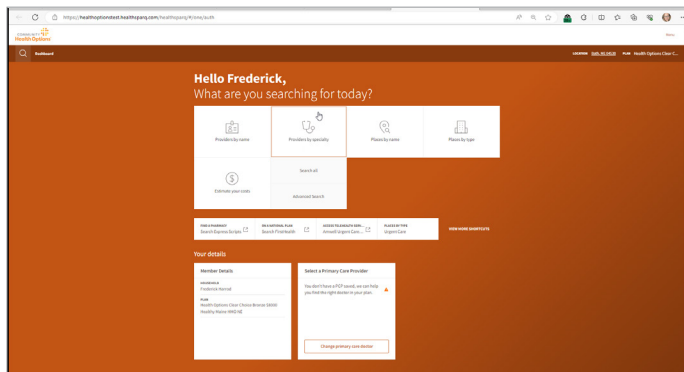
https://healthoptionstest.healthsparq.com/healthsparq/#/one/auth

COMMUNITY Health Options

Menu

Dashboard

LOCATION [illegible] PLAN Health Options Clear C...

Hello Frederick,
What are you searching for today?

Providers by name

Providers by specialty

Places by name

Places by type

Estimate your costs

Search all

Advanced Search

FIND A PHARMACY
Search Express Scripts

ON EXTERNAL PLAN
Search First Health

ACCESS TELEHEALTH SERV...
Amwell Urgent Care...

PLACES BY TYPE
Urgent Care

VIEW MORE SHORTCUTS

Your details

Member Details

HOUSEHOLD
Frederick Hornel

PLAN
Health Options Clear Choice Bronze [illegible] Healthy Maine HMO NE

Select a Primary Care Provider

You don't have a PCP saved, we can help you find the right doctor in your plan

Change primary care doctor